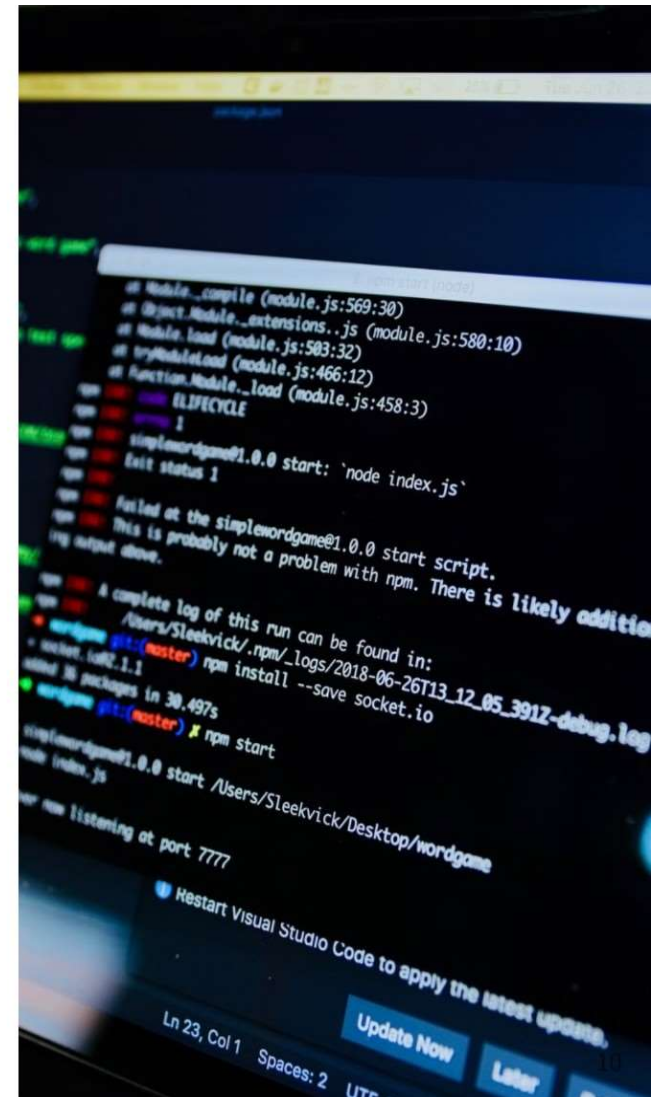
at Module._compile (module.js:569:30)
at Object.Module._extensions..js (module.js:580:10)
at Module.load (module.js:503:32)
at tryModuleLoad (module.js:466:12)
at Function.Module._load (module.js:458:3)
ELIFECYCLE
1
simplewordgame@1.0.0 start: `node index.js`
Exit status 1

Failed at the simplewordgame@1.0.0 start script.
This is probably not a problem with npm. There is likely additio
ing output above.

A complete log of this run can be found in:
/Users/Sleekvick/.npm/_logs/2018-06-26T13_12_05_391Z-debug.log
wordgame git:(master) npm install --save socket.io
+ socket.io@2.1.1
added 36 packages in 30.497s
wordgame git:(master) ✗ npm start

simplewordgame@1.0.0 start /Users/Sleekvick/Desktop/wordgame
node index.js

now listening at port 7777

Restart Visual Studio Code to apply the latest update.

Update Now
Later

Ln 23, Col 1 Spaces: 2 UTF

10